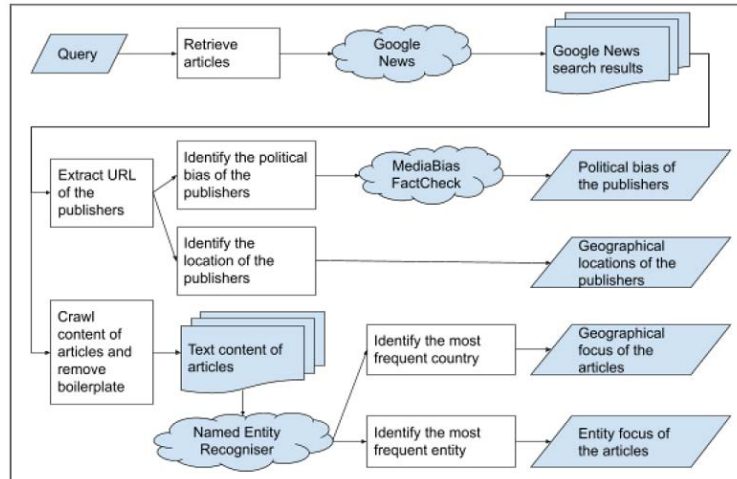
Query

Retrieve articles

Google News

Google News search results

Extract URL of the publishers

Identify the political bias of the publishers

MediaBias FactCheck

Political bias of the publishers

Identify the location of the publishers

Geographical locations of the publishers

Crawl content of articles and remove boilerplate

Text content of articles

Identify the most frequent country

Geographical focus of the articles

Named Entity Recogniser

Identify the most frequent entity

Entity focus of the articles